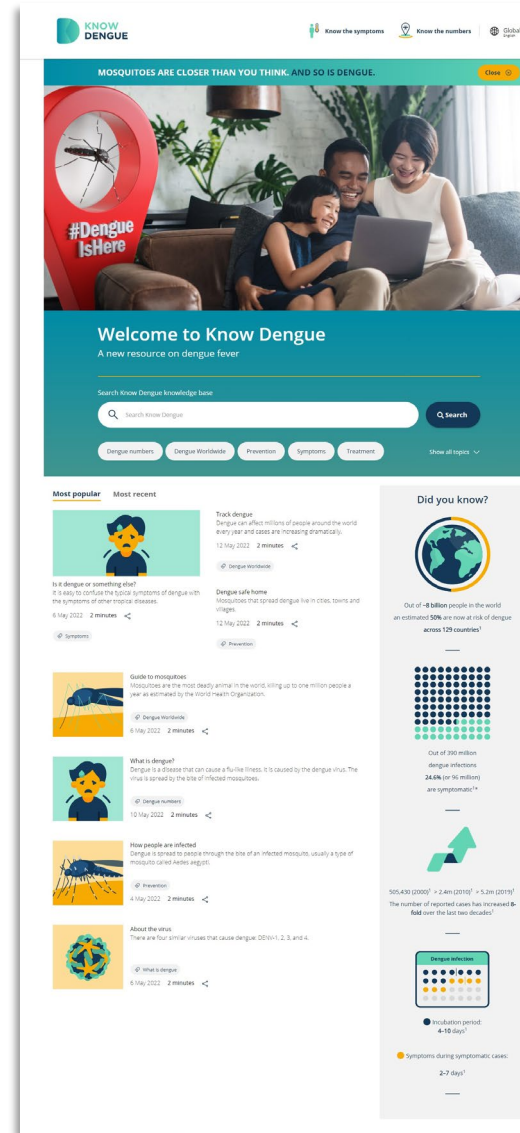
KNOW DENGUE

Know the symptoms Know the numbers Global English

MOSQUITOES ARE CLOSER THAN YOU THINK. AND SO IS DENGUE.

Close

#Dengue IsHere

Welcome to Know Dengue

A new resource on dengue fever

Search Know Dengue knowledge base

Search Know Dengue

Search

Dengue numbers Dengue Worldwide Prevention Symptoms Treatment Show all topics

Most popular Most recent

Is it dengue or something else?
It is easy to confuse the typical symptoms of dengue with the symptoms of other tropical diseases.
6 May 2022 2 minutes
Symptoms

Track dengue
Dengue can affect millions of people around the world every year and cases are increasing dramatically.
12 May 2022 2 minutes
Dengue Worldwide

Dengue safe home
Mosquitoes that spread dengue live in cities, towns and villages.
12 May 2022 2 minutes
Prevention

Guide to mosquitoes
Mosquitoes are the most deadly animal in the world, killing up to one million people a year as estimated by the World Health Organization.
Dengue Worldwide
6 May 2022 2 minutes

What is dengue?
Dengue is a disease that can cause a flu-like illness. It is caused by the dengue virus. The virus is spread by the bite of infected mosquitoes.
Dengue numbers
10 May 2022 2 minutes

How people are infected
Dengue is spread to people through the bite of an infected mosquito, usually a type of mosquito called Aedes aegypti.
Prevention
4 May 2022 2 minutes

About the virus
There are four similar viruses that cause dengue: DENV-1, 2, 3, and 4.
What is dengue
6 May 2022 2 minutes

Did you know?

Out of ~8 billion people in the world an estimated 50% are now at risk of dengue across 129 countries$^1$

Out of 390 million dengue infections 24.6% (or 96 million) are symptomatic$^{1*}$

505,430 (2000)$^1$ > 2.4m (2010)$^1$ > 5.2m (2019)$^1$
The number of reported cases has increased 8-fold over the last two decades$^1$

Dengue infection

Incubation period: 4–10 days$^1$

Symptoms during symptomatic cases: 2–7 days$^1$